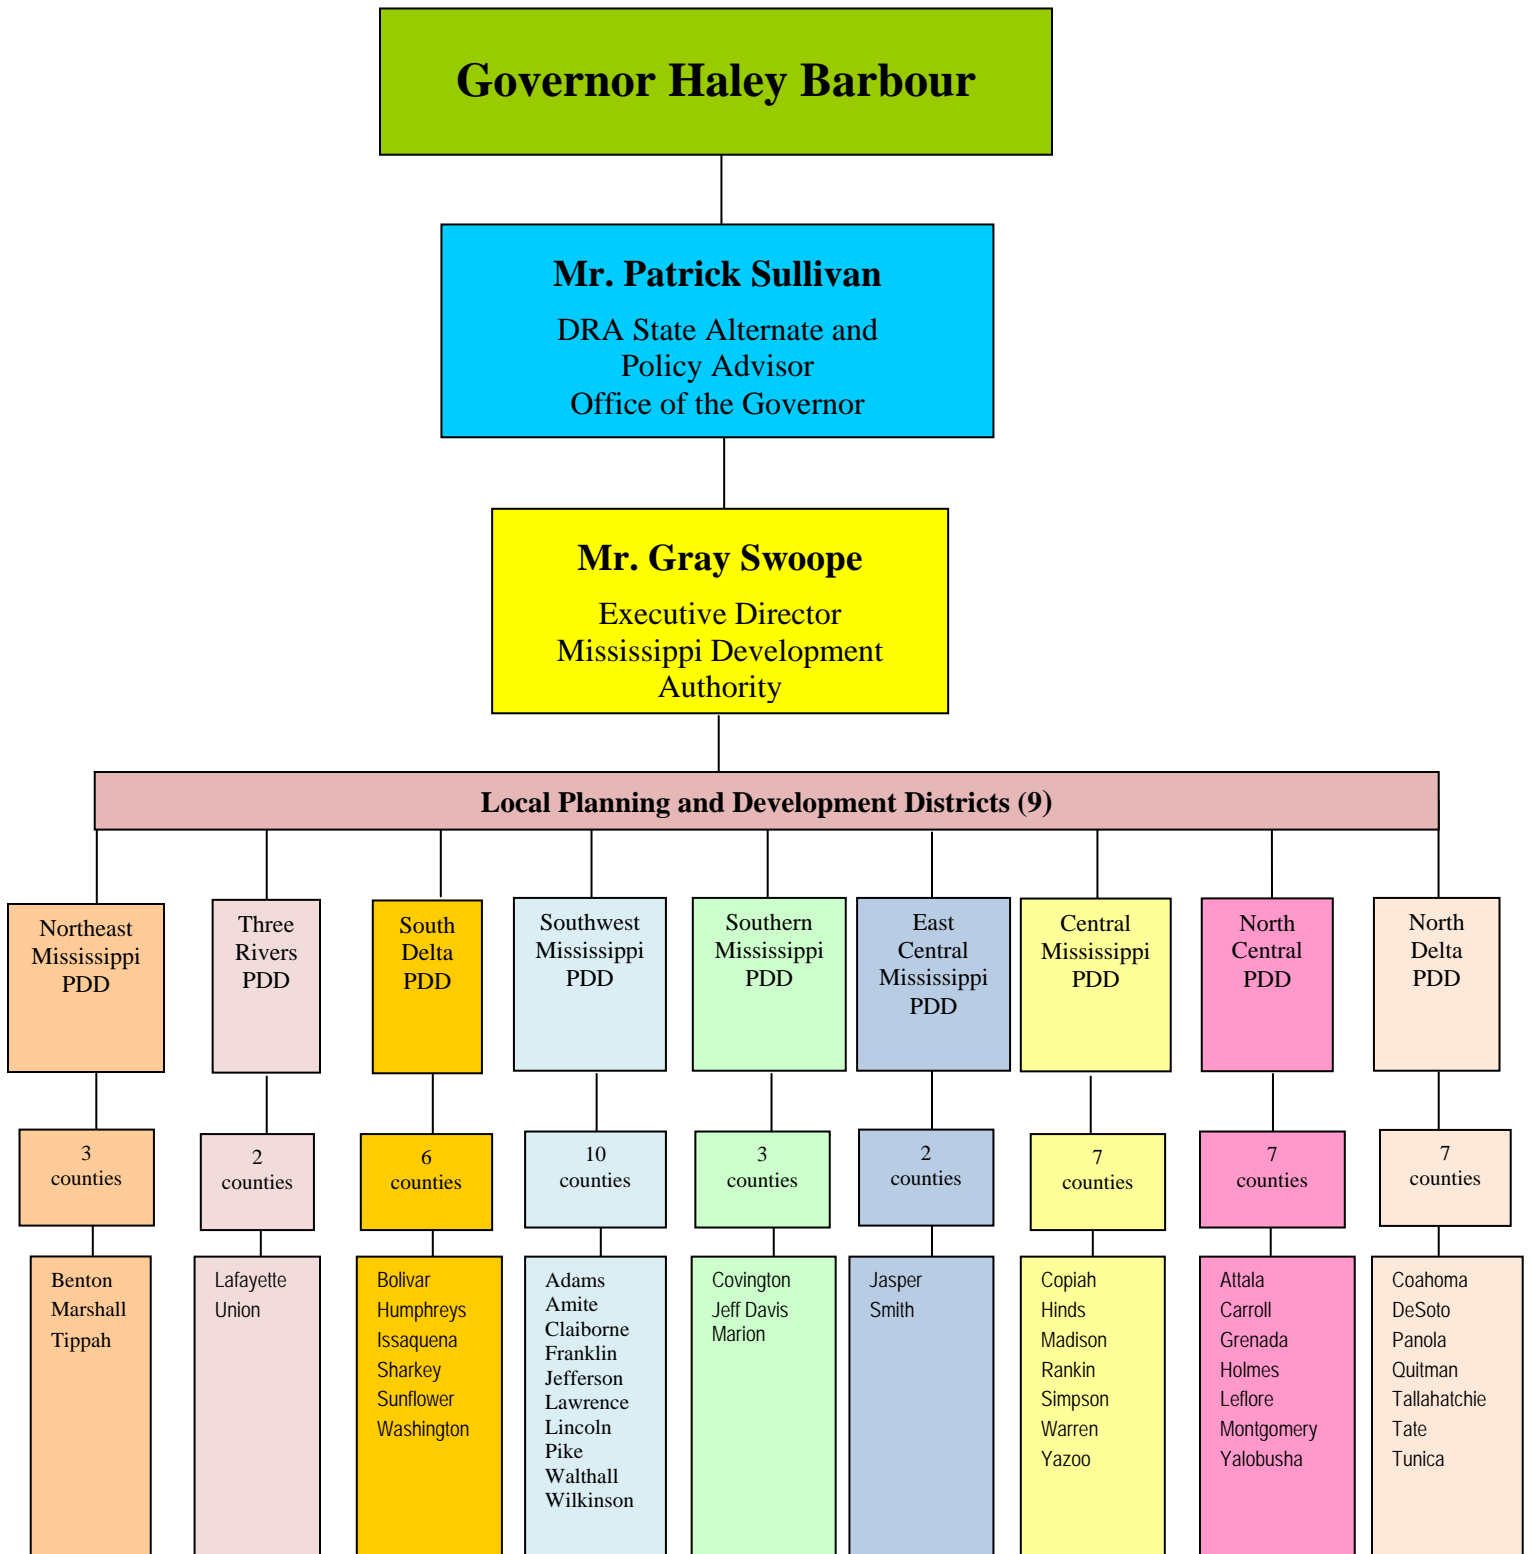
Governor Haley Barbour

Mr. Patrick Sullivan
DRA State Alternate and Policy Advisor
Office of the Governor

Mr. Gray Swoope
Executive Director
Mississippi Development Authority

Local Planning and Development Districts (9)

Northeast Mississippi PDD
3 counties
Benton
Marshall
Tippah

Three Rivers PDD
2 counties
Lafayette
Union

South Delta PDD
6 counties
Bolivar
Humphreys
Issaquena
Sharkey
Sunflower
Washington

Southwest Mississippi PDD
10 counties
Adams
Amite
Claiborne
Franklin
Jefferson
Lawrence
Lincoln
Pike
Walthall
Wilkinson

Southern Mississippi PDD
3 counties
Covington
Jeff Davis
Marion

East Central Mississippi PDD
2 counties
Jasper
Smith

Central Mississippi PDD
7 counties
Copiah
Hinds
Madison
Rankin
Simpson
Warren
Yazoo

North Central PDD
7 counties
Attala
Carroll
Grenada
Holmes
Leflore
Montgomery
Yalobusha

North Delta PDD
7 counties
Coahoma
DeSoto
Panola
Quitman
Tallahatchie
Tate
Tunica